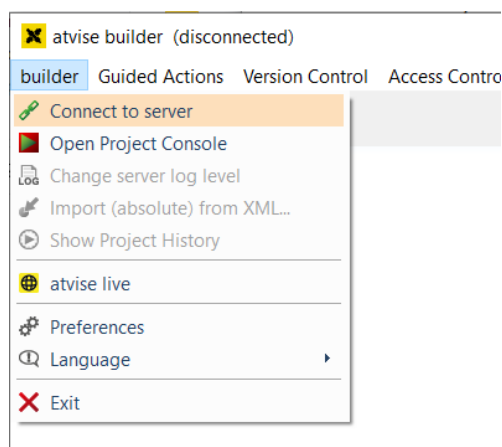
atvise builder (disconnected)

builder Guided Actions Version Control Access Contro

Connect to server
Open Project Console
LOG Change server log level
Import (absolute) from XML...
Show Project History
atvise live
Preferences
Language
Exit